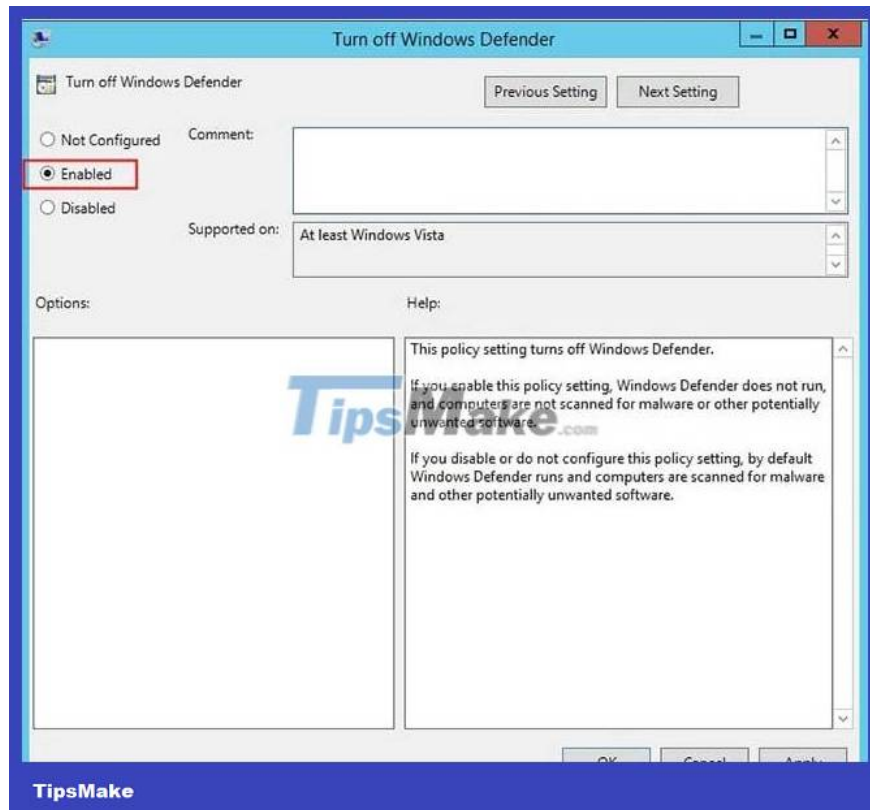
Turn off Windows Defender

Turn off Windows Defender

Previous Setting

Next Setting

Not Configured

Enabled

Disabled

Comment:

Supported on:

At least Windows Vista

Options:

Help:

This policy setting turns off Windows Defender.

If you enable this policy setting, Windows Defender does not run, and computers are not scanned for malware or other potentially unwanted software.

If you disable or do not configure this policy setting, by default Windows Defender runs and computers are scanned for malware and other potentially unwanted software.

TipsMake.com

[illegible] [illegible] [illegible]

TipsMake